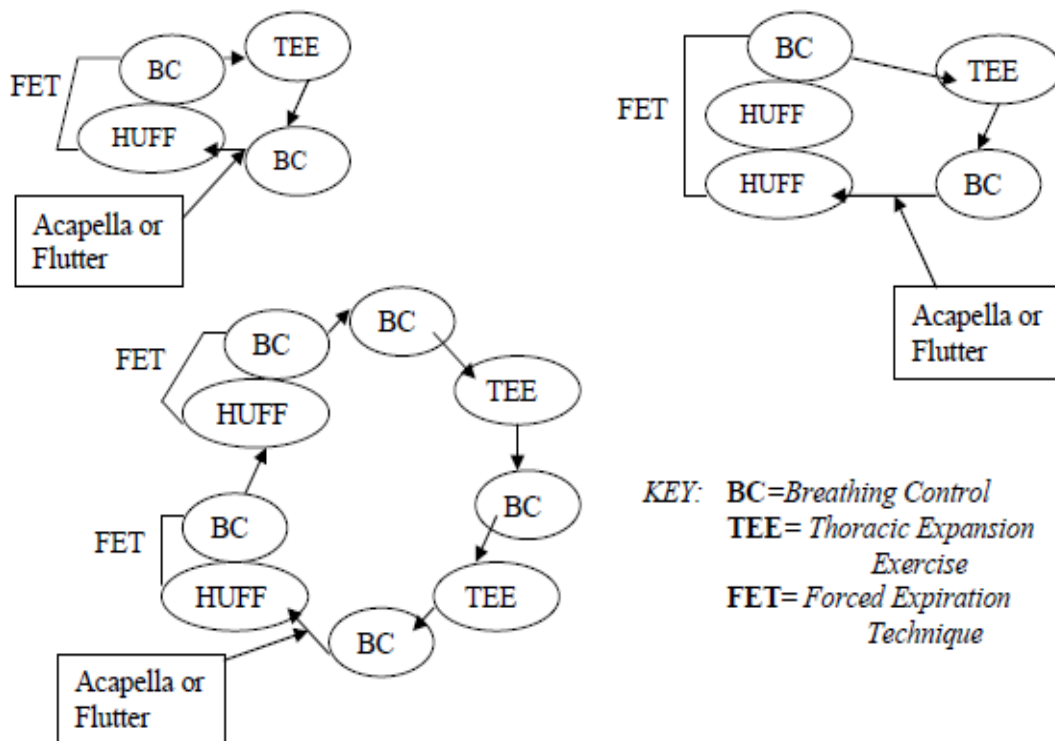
FET
BC
TEE
HUFF
BC
Acapella or Flutter

FET
BC
TEE
HUFF
HUFF
BC
Acapella or Flutter

FET
BC
BC
HUFF
TEE
BC
FET
BC
HUFF
TEE
BC
Acapella or Flutter

KEY: **BC**=*Breathing Control*
**TEE**= *Thoracic Expansion Exercise*
**FET**= *Forced Expiration Technique*